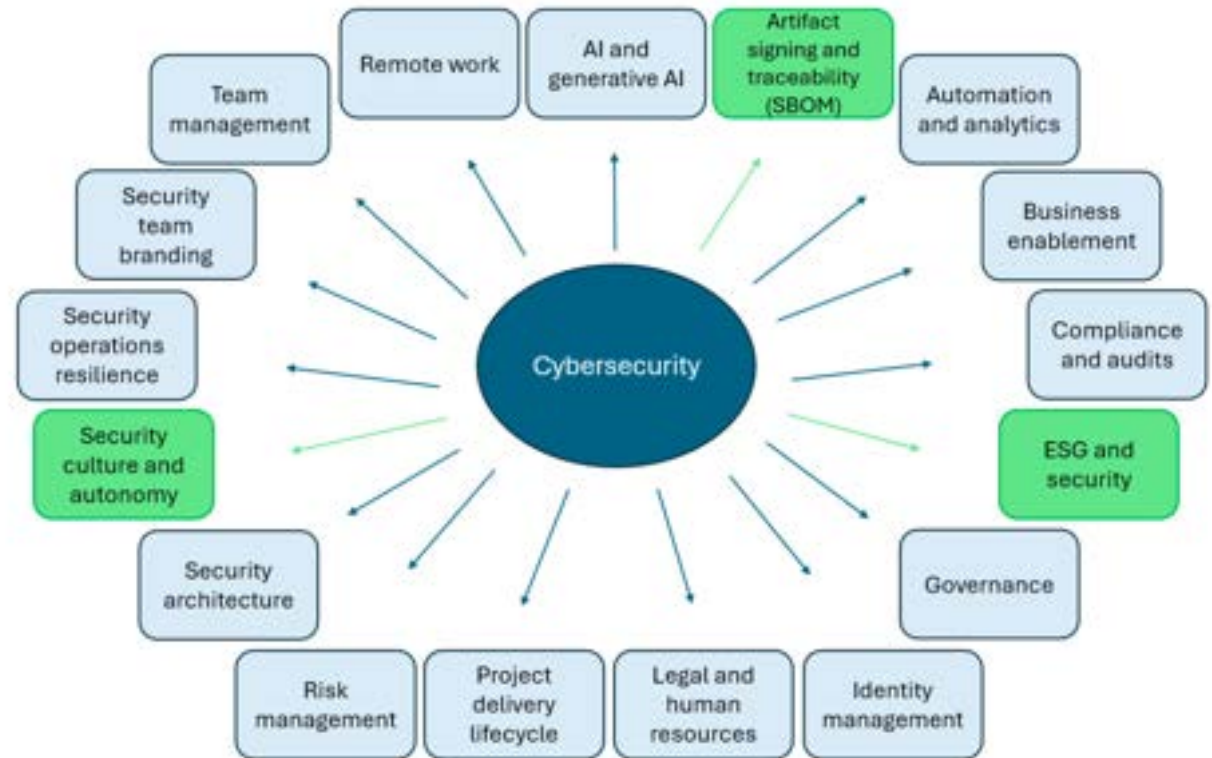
Remote work

AI and generative AI

Artifact signing and traceability (SBOM)

Team management

Automation and analytics

Security team branding

Business enablement

Security operations resilience

Cybersecurity

Compliance and audits

Security culture and autonomy

ESG and security

Security architecture

Governance

Risk management

Project delivery lifecycle

Legal and human resources

Identity management